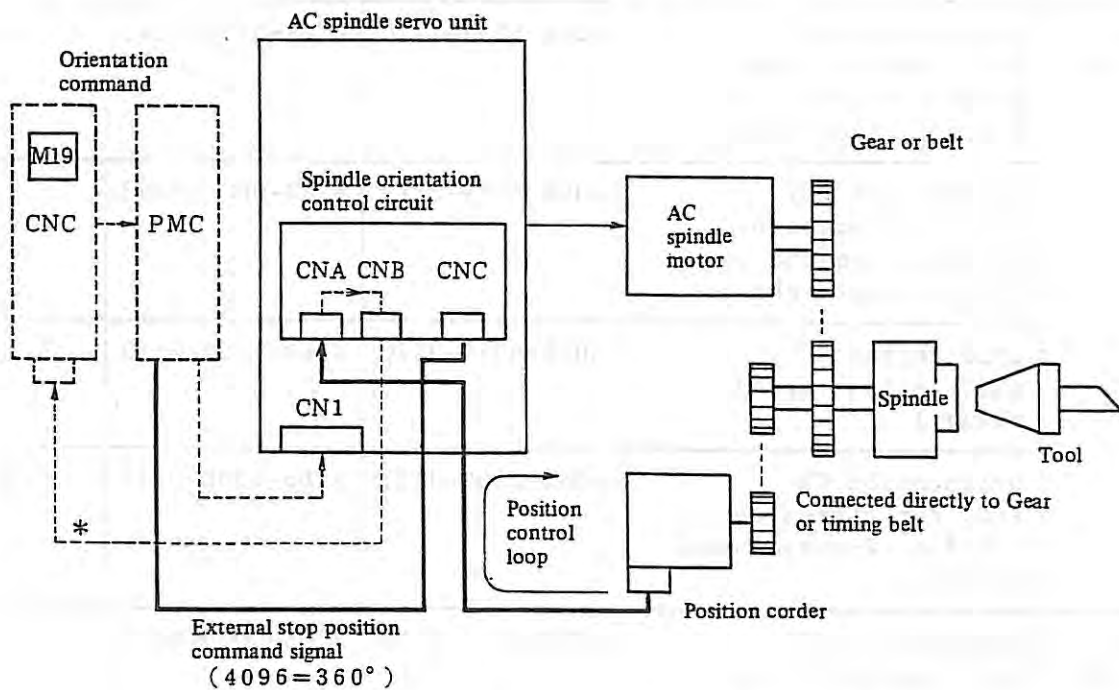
AC spindle servo unit

Orientation command

M19

CNC

PMC

Spindle orientation control circuit

CNA CNB CNC

CN1

Gear or belt

AC spindle motor

Spindle

Tool

Connected directly to Gear or timing belt

Position control loop

Position corder

*

External stop position command signal (4096=360°)